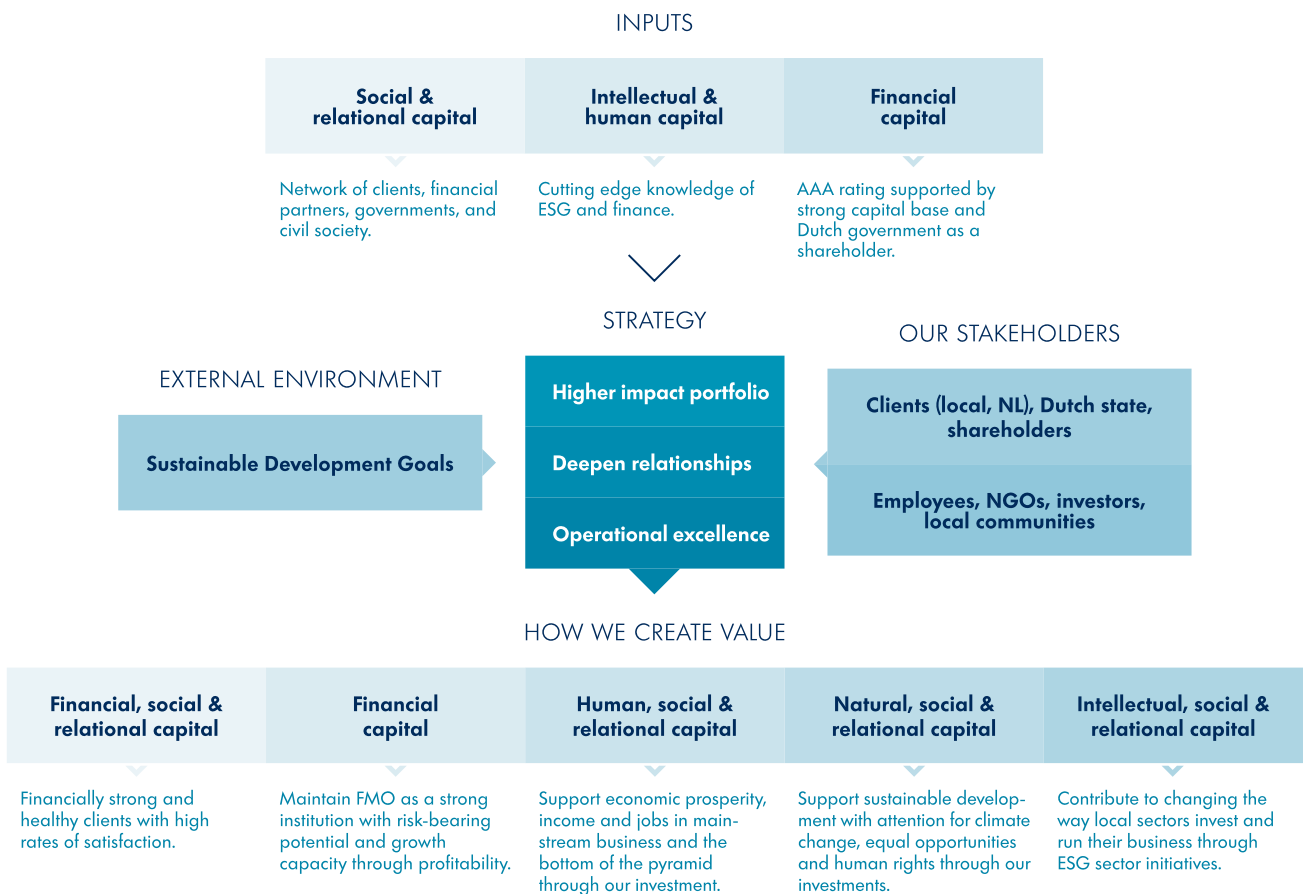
INPUTS

Social & relational capital

Network of clients, financial partners, governments, and civil society.

Intellectual & human capital

Cutting edge knowledge of ESG and finance.

Financial capital

AAA rating supported by strong capital base and Dutch government as a shareholder.

STRATEGY

EXTERNAL ENVIRONMENT

Sustainable Development Goals

Higher impact portfolio

Deepen relationships

Operational excellence

OUR STAKEHOLDERS

Clients (local, NL), Dutch state, shareholders

Employees, NGOs, investors, local communities

HOW WE CREATE VALUE

Financial, social & relational capital

Financially strong and healthy clients with high rates of satisfaction.

Financial capital

Maintain FMO as a strong institution with risk-bearing potential and growth capacity through profitability.

Human, social & relational capital

Support economic prosperity, income and jobs in mainstream business and the bottom of the pyramid through our investment.

Natural, social & relational capital

Support sustainable development with attention for climate change, equal opportunities and human rights through our investments.

Intellectual, social & relational capital

Contribute to changing the way local sectors invest and run their business through ESG sector initiatives.